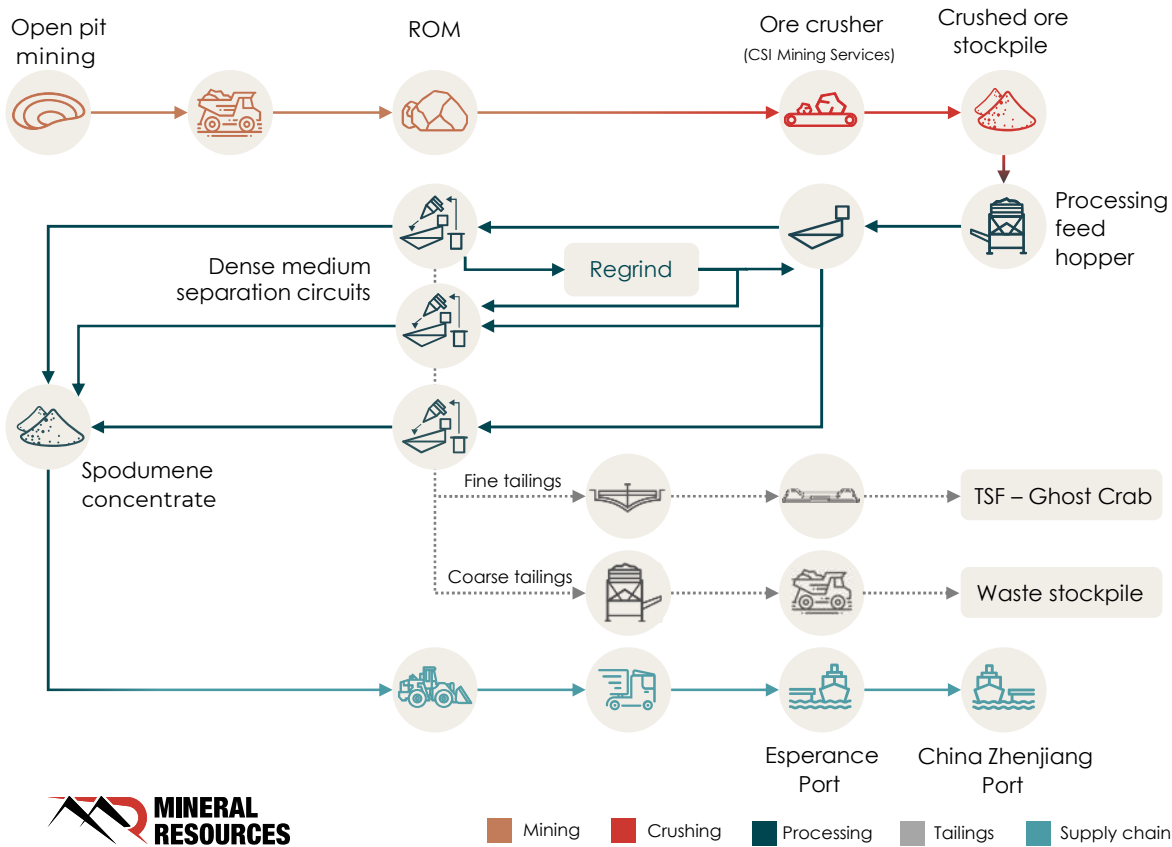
Open pit mining

ROM

Ore crusher
(CSI Mining Services)

Crushed ore stockpile

Processing feed hopper

Dense medium separation circuits

Regrind

Spodumene concentrate

Fine tailings

TSF – Ghost Crab

Coarse tailings

Waste stockpile

Esperance Port

China Zhenjiang Port

MINERAL RESOURCES

Mining
Crushing
Processing
Tailings
Supply chain